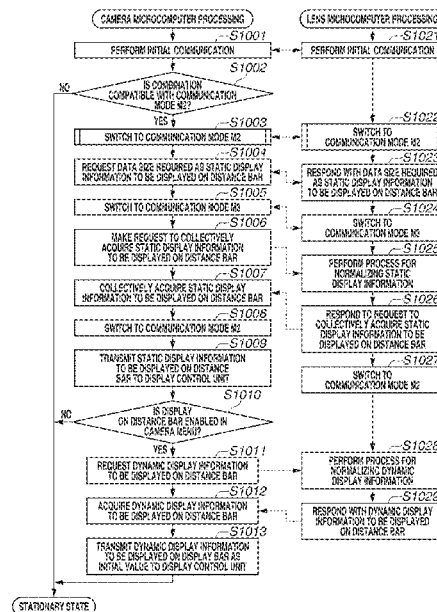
CAMERA MICROCOMPUTER PROCESSING

LENS MICROCOMPUTER PROCESSING

S1001

S1021

PERFORM INITIAL COMMUNICATION

PERFORM INITIAL COMMUNICATION

S1002

IS COMBINATION COMPATIBLE WITH COMMUNICATION MODE M2?

NO

YES

S1003

SWITCH TO COMMUNICATION MODE M2

S1022

SWITCH TO COMMUNICATION MODE M2

S1004

REQUEST DATA SIZE REQUIRED AS STATIC DISPLAY INFORMATION TO BE DISPLAYED ON DISTANCE BAR

S1023

RESPOND WITH DATA SIZE REQUIRED AS STATIC DISPLAY INFORMATION TO BE DISPLAYED ON DISTANCE BAR

S1005

SWITCH TO COMMUNICATION MODE M3

S1024

SWITCH TO COMMUNICATION MODE M3

S1006

MAKE REQUEST TO COLLECTIVELY ACQUIRE STATIC DISPLAY INFORMATION TO BE DISPLAYED ON DISTANCE BAR

S1025

PERFORM PROCESS FOR NORMALIZING STATIC DISPLAY INFORMATION

S1007

COLLECTIVELY ACQUIRE STATIC DISPLAY INFORMATION TO BE DISPLAYED ON DISTANCE BAR

S1026

RESPOND TO REQUEST TO COLLECTIVELY ACQUIRE STATIC DISPLAY INFORMATION TO BE DISPLAYED ON DISTANCE BAR

S1008

SWITCH TO COMMUNICATION MODE M2

S1027

SWITCH TO COMMUNICATION MODE M2

S1009

TRANSMIT STATIC DISPLAY INFORMATION TO BE DISPLAYED ON DISTANCE BAR TO DISPLAY CONTROL UNIT

S1010

IS DISPLAY ON DISTANCE BAR ENABLED IN CAMERA MENU?

NO

YES

S1011

REQUEST DYNAMIC DISPLAY INFORMATION TO BE DISPLAYED ON DISTANCE BAR

S1028

PERFORM PROCESS FOR NORMALIZING DYNAMIC DISPLAY INFORMATION

S1012

ACQUIRE DYNAMIC DISPLAY INFORMATION TO BE DISPLAYED ON DISTANCE BAR

S1029

RESPOND WITH DYNAMIC DISPLAY INFORMATION TO BE DISPLAYED ON DISTANCE BAR

S1013

TRANSMIT DYNAMIC DISPLAY INFORMATION TO BE DISPLAYED ON DISPLAY BAR AS INITIAL VALUE TO DISPLAY CONTROL UNIT

STATIONARY STATE